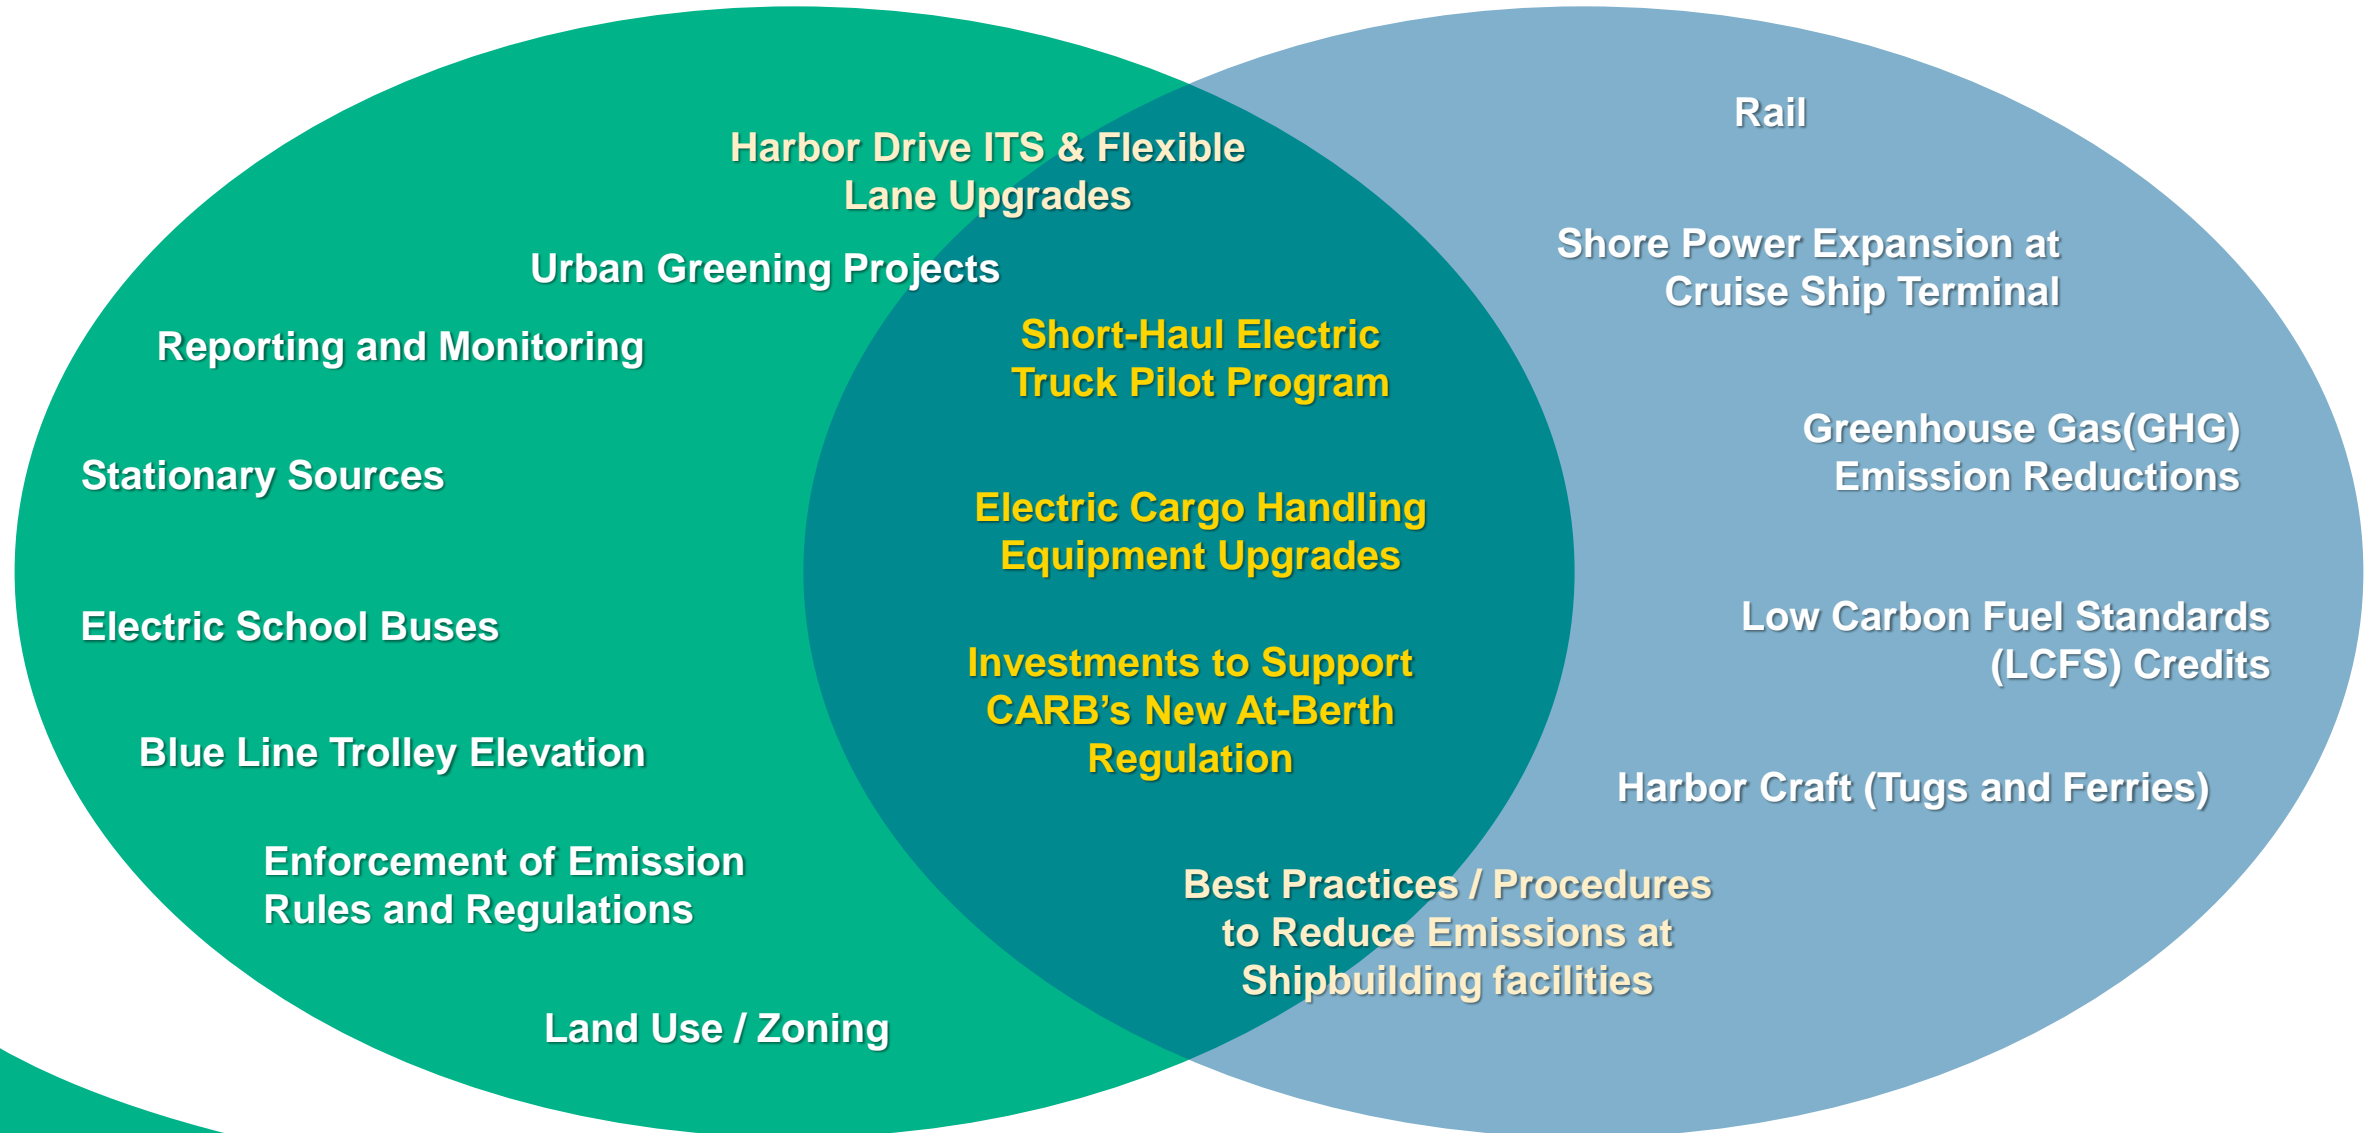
Harbor Drive ITS & Flexible Lane Upgrades

Urban Greening Projects

Reporting and Monitoring

Stationary Sources

Electric School Buses

Blue Line Trolley Elevation

Enforcement of Emission Rules and Regulations

Land Use / Zoning

Short-Haul Electric Truck Pilot Program

Electric Cargo Handling Equipment Upgrades

Investments to Support CARB's New At-Berth Regulation

Best Practices / Procedures to Reduce Emissions at Shipbuilding facilities

Rail

Shore Power Expansion at Cruise Ship Terminal

Greenhouse Gas(GHG) Emission Reductions

Low Carbon Fuel Standards (LCFS) Credits

Harbor Craft (Tugs and Ferries)